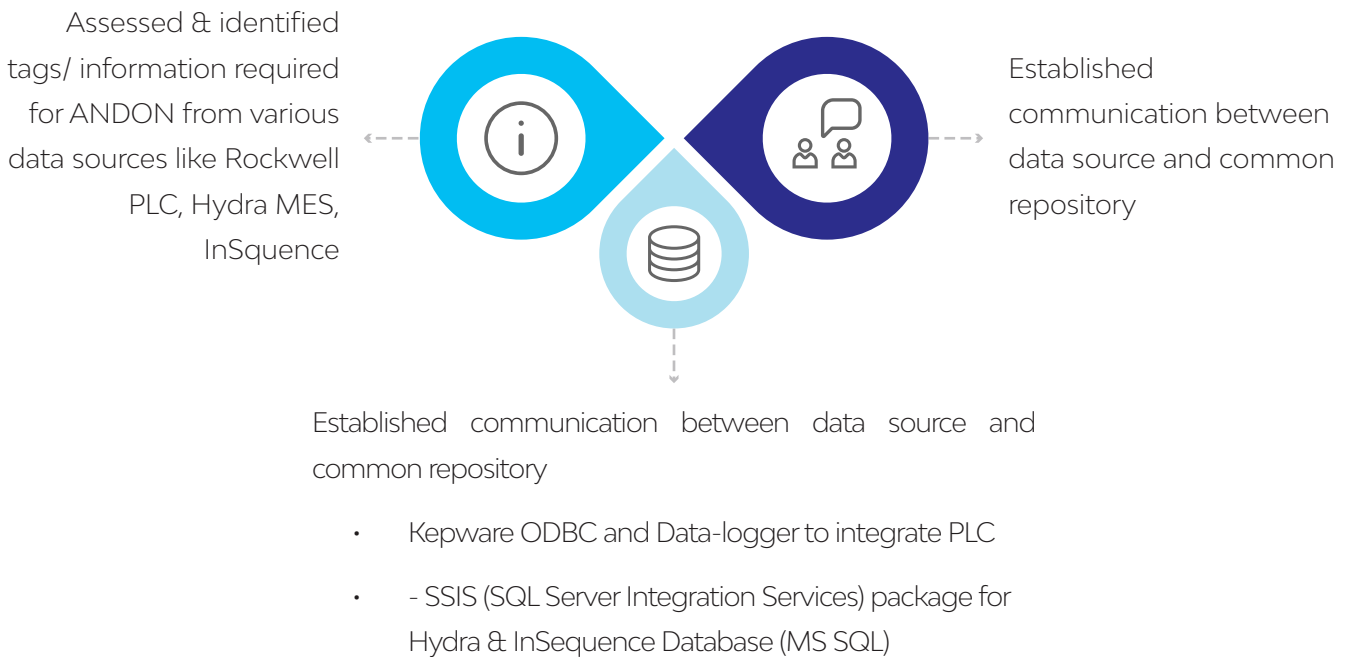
Assessed & identified tags/ information required for ANDON from various data sources like Rockwell PLC, Hydra MES, InSquence

Established communication between data source and common repository

Established communication between data source and common repository

• Kepware ODBC and Data-logger to integrate PLC

• - SSIS (SQL Server Integration Services) package for Hydra & InSequence Database (MS SQL)